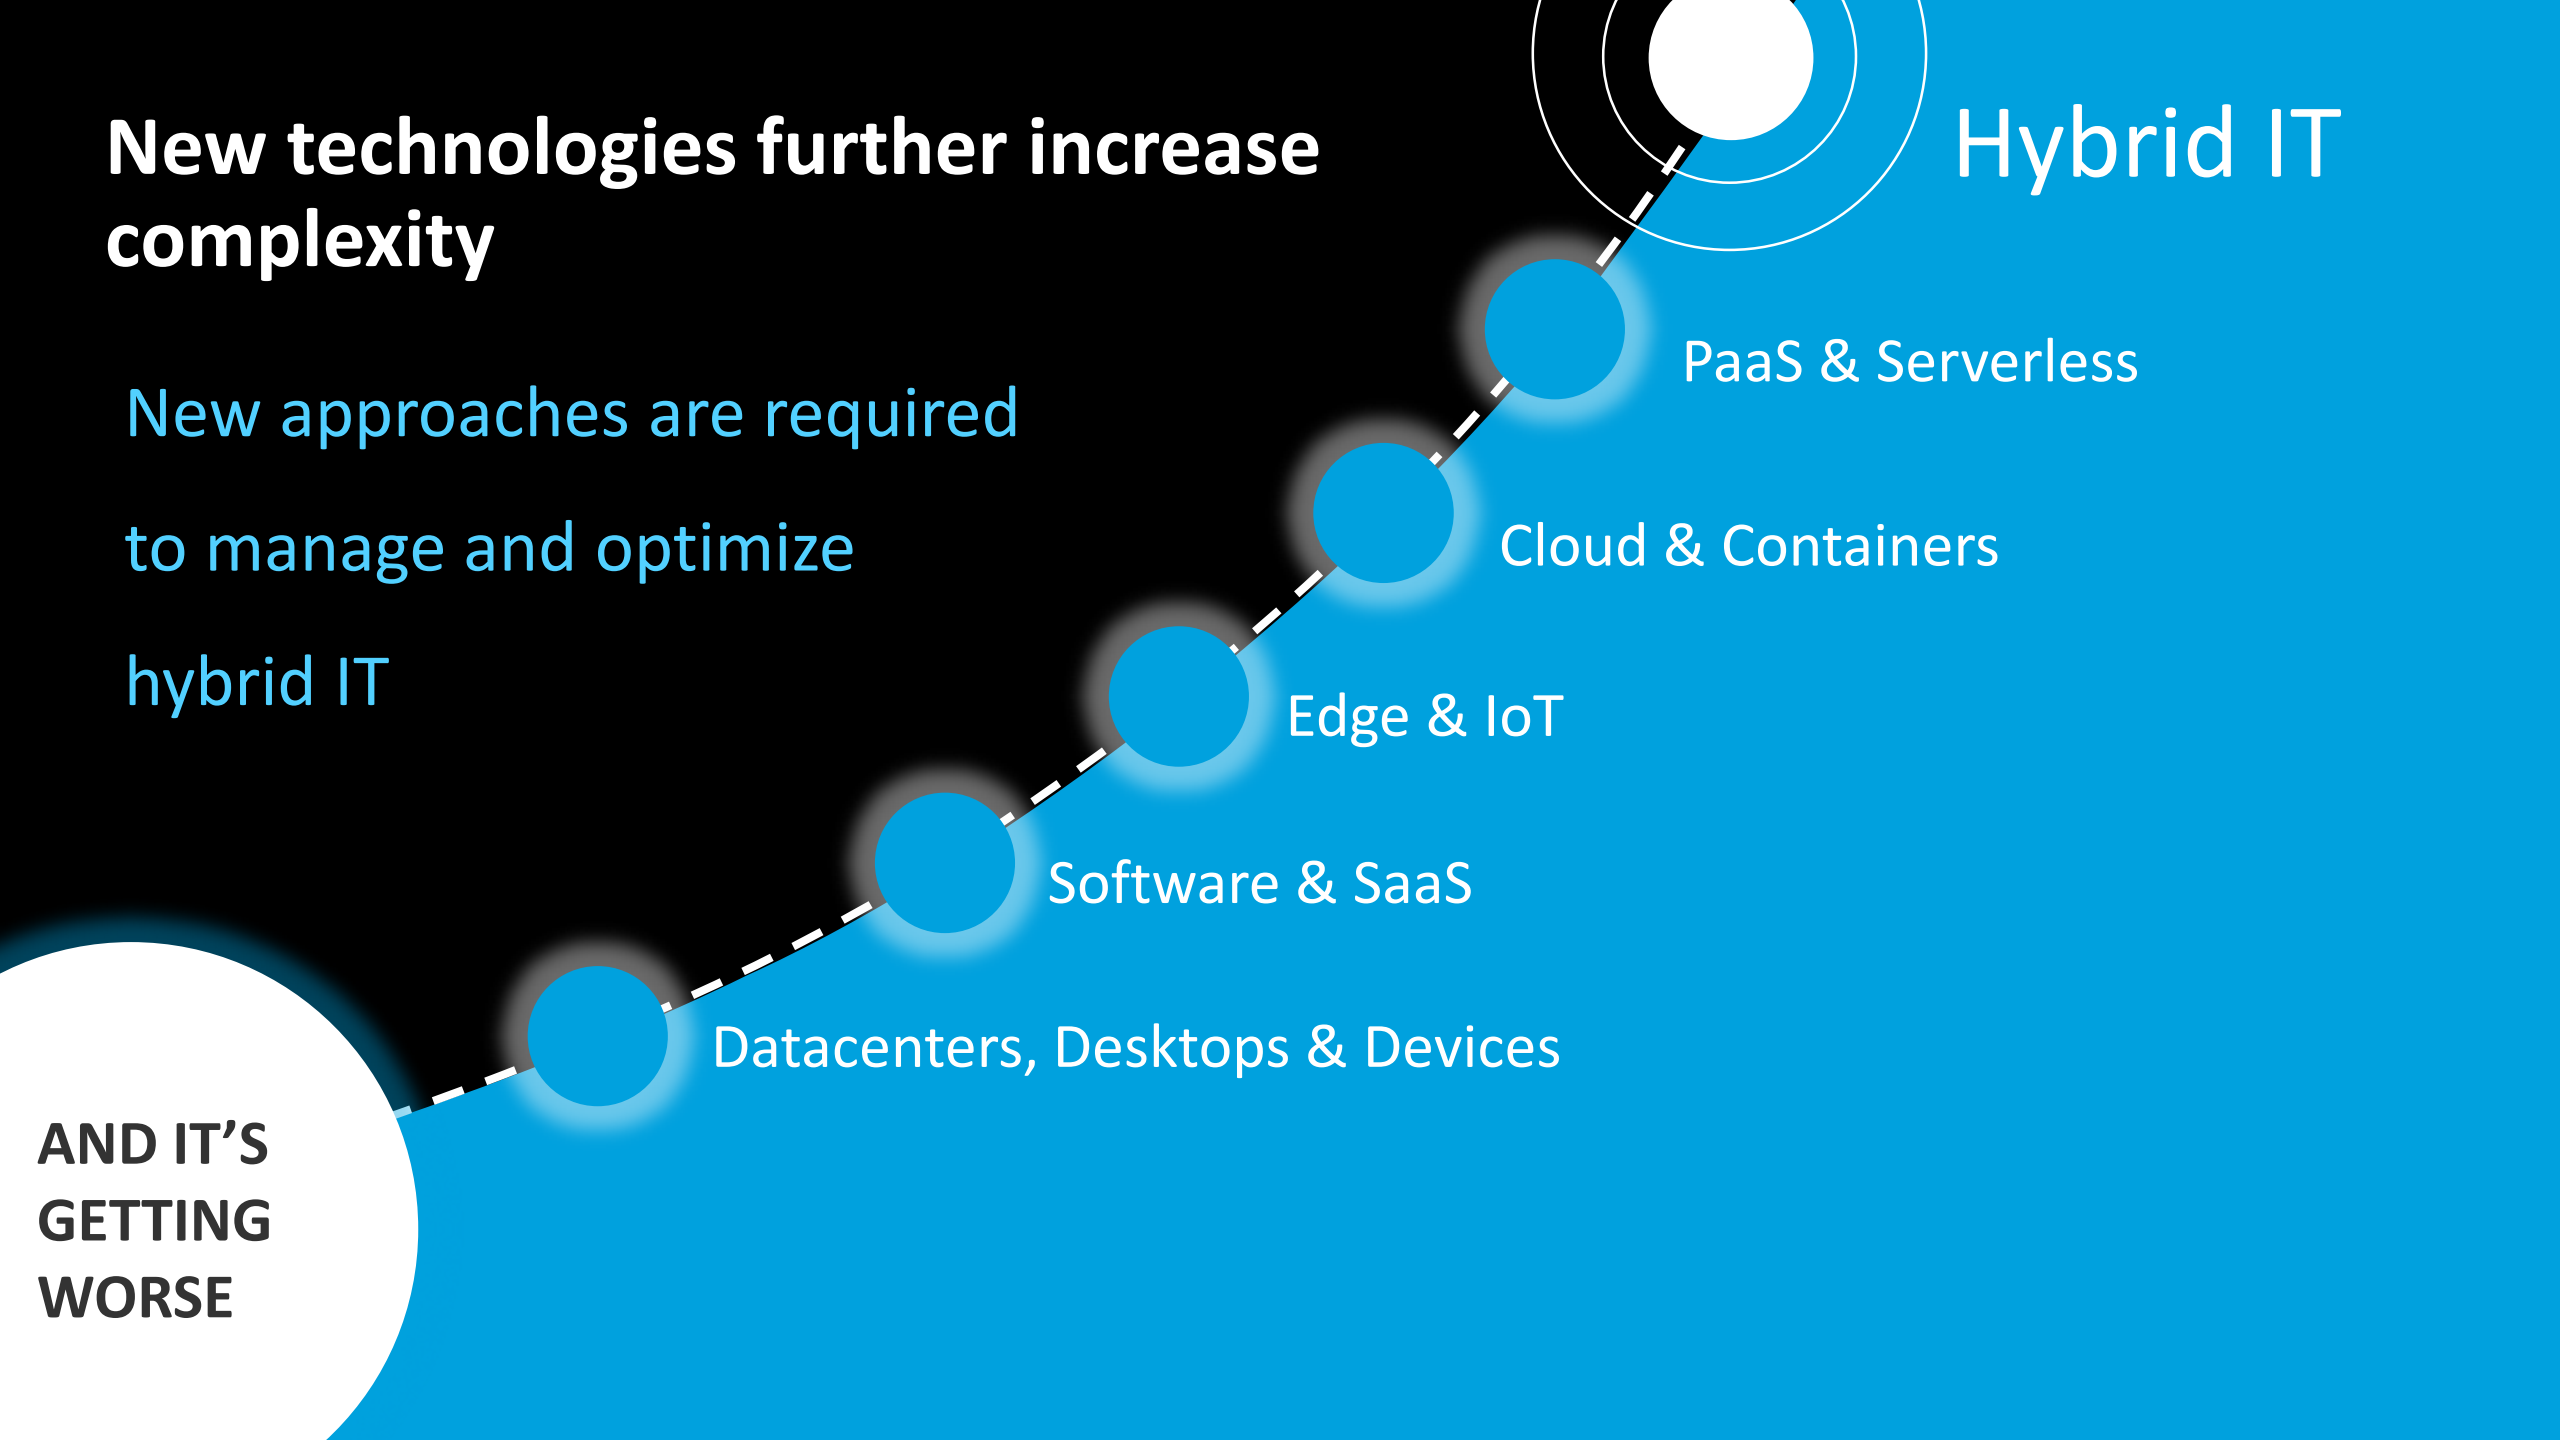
New technologies further increase complexity

New approaches are required

to manage and optimize

hybrid IT

Hybrid IT

PaaS & Serverless

Cloud & Containers

Edge & IoT

Software & SaaS

Datacenters, Desktops & Devices

AND IT'S GETTING WORSE